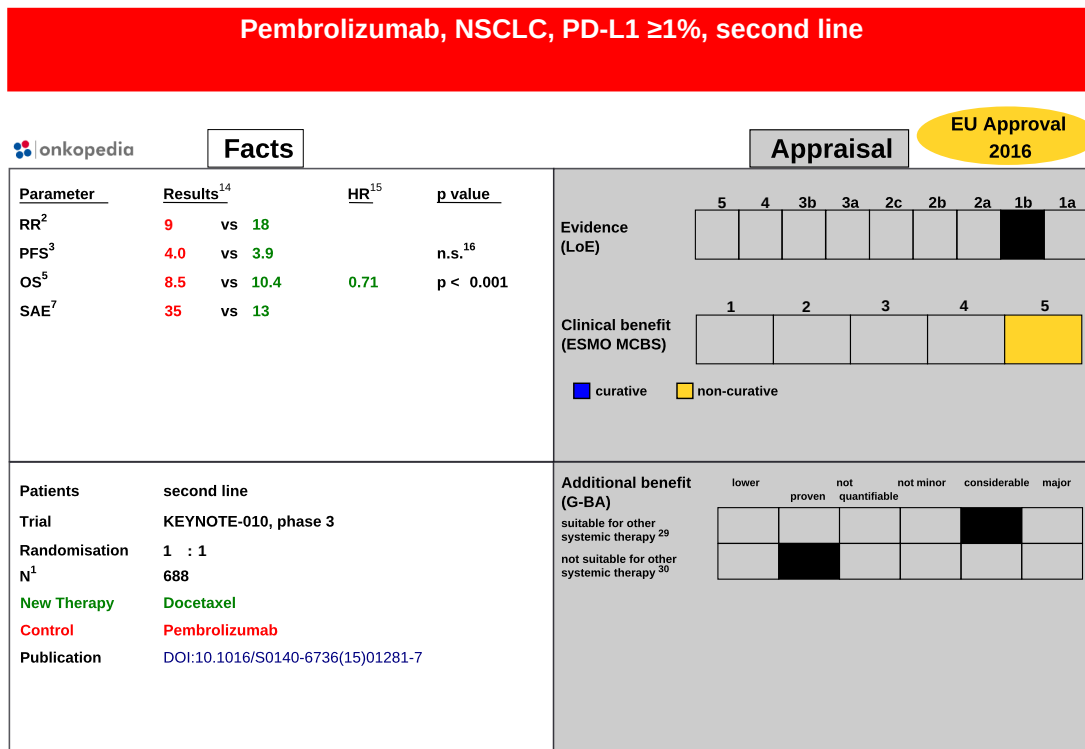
Pembrolizumab, NSCLC, PD-L1 ≥1%, second line

EU Approval 2016

onkopedia

Facts

Appraisal

| Parameter | Results$^{14}$ | | | HR$^{15}$ | p value |
|---|---|---|---|---|---|
| RR$^{2}$ | 9 | vs | 18 | | |
| PFS$^{3}$ | 4.0 | vs | 3.9 | | n.s.$^{16}$ |
| OS$^{5}$ | 8.5 | vs | 10.4 | 0.71 | p < 0.001 |
| SAE$^{7}$ | 35 | vs | 13 | | |

Evidence (LoE)

| 5 | 4 | 3b | 3a | 2c | 2b | 2a | 1b | 1a |
|---|---|---|---|---|---|---|---|---|

Clinical benefit (ESMO MCBS)

| 1 | 2 | 3 | 4 | 5 |
|---|---|---|---|---|

curative non-curative

Patients second line
Trial KEYNOTE-010, phase 3
Randomisation 1 : 1
N$^{1}$ 688
New Therapy Docetaxel
Control Pembrolizumab
Publication DOI:10.1016/S0140-6736(15)01281-7

Additional benefit (G-BA)

| | lower | not proven | not quantifiable | not minor | considerable | major |
|---|---|---|---|---|---|---|
| suitable for other systemic therapy $^{29}$ | | | | | | |
| not suitable for other systemic therapy $^{30}$ | | | | | | |